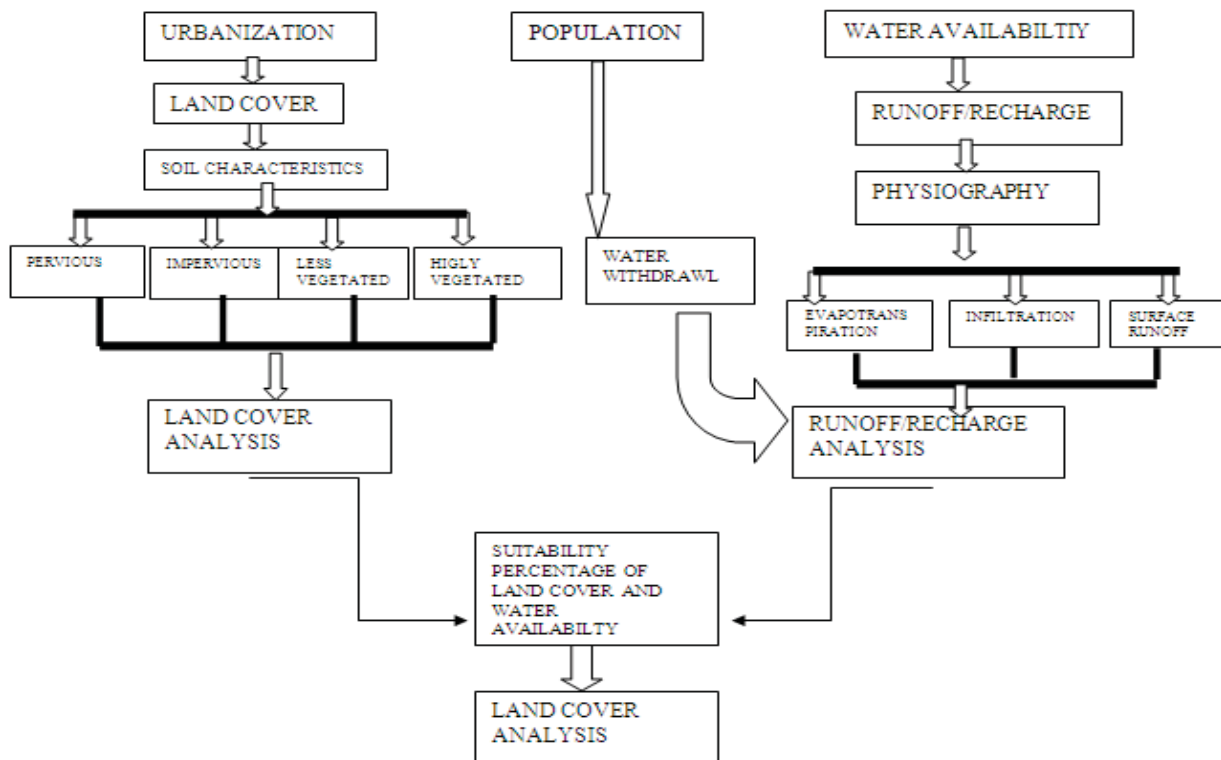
URBANIZATION

POPULATION

WATER AVAILABILTIY

LAND COVER

RUNOFF/RECHARGE

SOIL CHARACTERISTICS

PHYSIOGRAPHY

PERVIOUS

IMPERVIOUS

LESS VEGETATED

HIGLY VEGETATED

WATER WITHDRAWL

EVAPOTRANS PIRATION

INFILTRATION

SURFACE RUNOFF

LAND COVER ANALYSIS

RUNOFF/RECHARGE ANALYSIS

SUITABILITY PERCENTAGE OF LAND COVER AND WATER AVAILABILTY

LAND COVER ANALYSIS